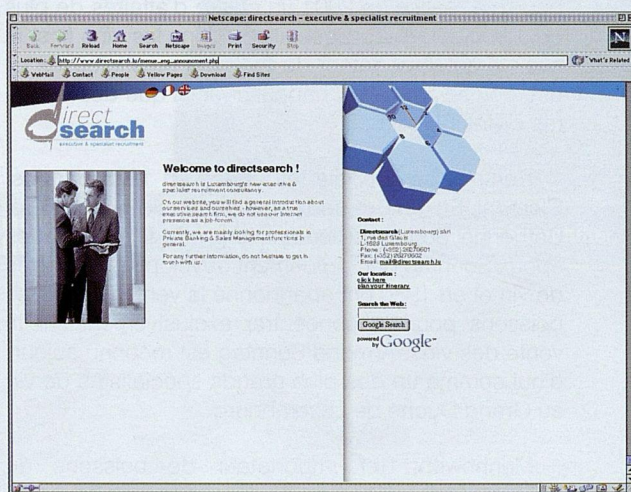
Netscape: directsearch - executive & specialist recruitment

Back Forward Reload Home Search Netscape Images Print Security Stop

Location: http://www.directsearch.lu/menue_eng_announcement.php

What's Related

WebMail Contact People Yellow Pages Download Find Sites

direct search
executive & specialist recruitment

Welcome to directsearch !

directsearch is Luxembourg's new executive & specialist recruitment consultancy.

On our website, you will find a general introduction about ourservices and ourselves - however, as a true executive search firm, we do not use our Internet presence as a job-forum.

Currently, we are mainly looking for professionals in Private Banking & Sales Management functions in general.

For any further information, do not hesitate to get in touch with us.

Contact :

Directsearch (Luxembourg) sarl
1, rue des Glacis
L-1628 Luxembourg
Phone : (+352) 26270601
Fax : (+352) 26270602
Email: mail@directsearch.lu

Our location :
click here
plan your itinerary

Search the Web :

Google Search

powered by Google